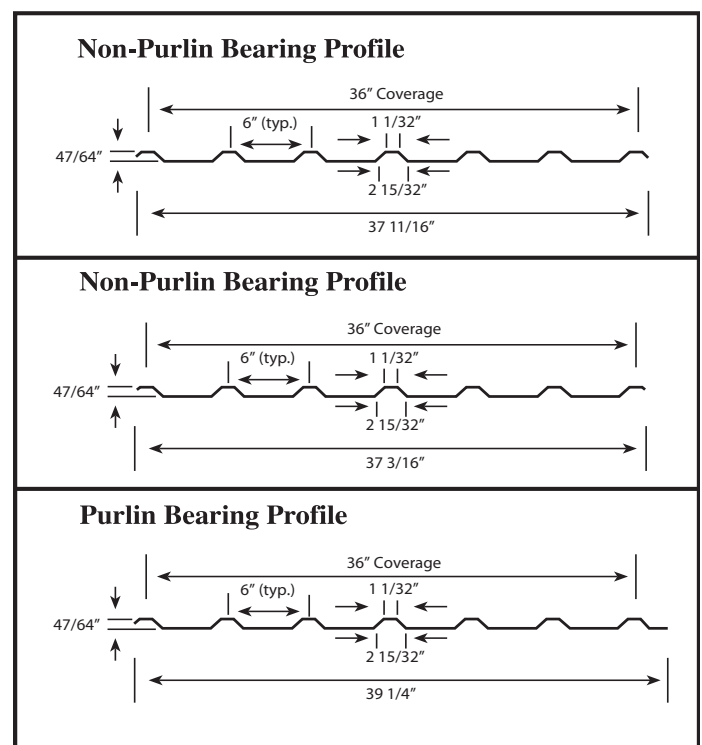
Non-Purlin Bearing Profile

36″ Coverage

6″ (typ.)

1 1/32″

47/64″

2 15/32″

37 11/16″

Non-Purlin Bearing Profile

36″ Coverage

6″ (typ.)

1 1/32″

47/64″

2 15/32″

37 3/16″

Purlin Bearing Profile

36″ Coverage

6″ (typ.)

1 1/32″

47/64″

2 15/32″

39 1/4″